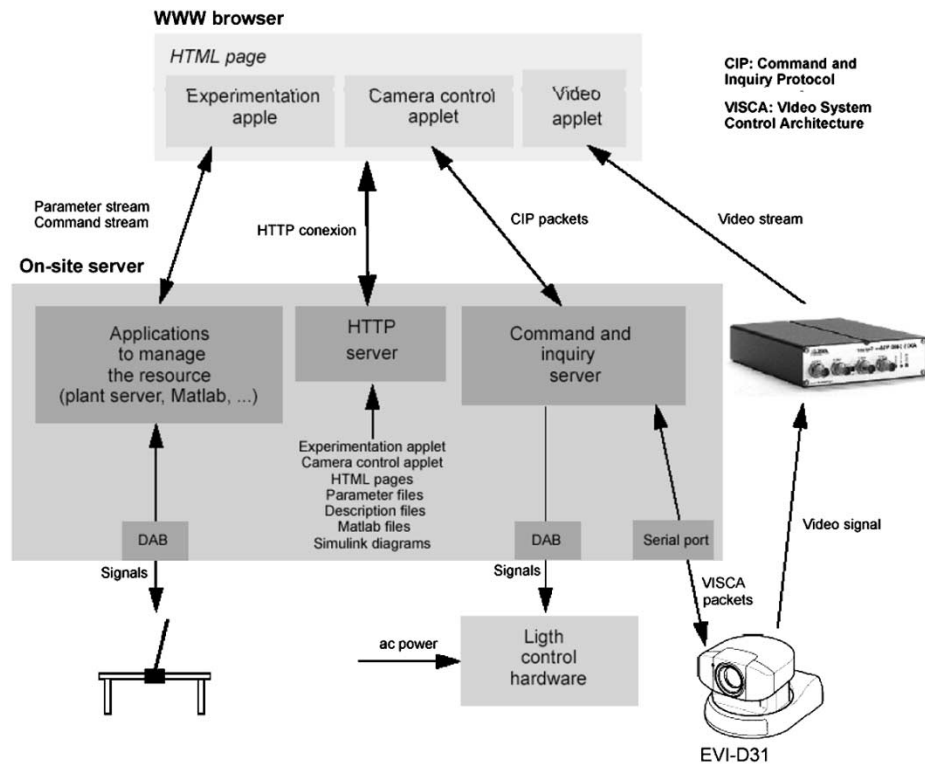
WWW browser

HTML page

Experimentation apple

Camera control applet

Video applet

CIP: Command and Inquiry Protocol

VISCA: Video System Control Architecture

Parameter stream
Command stream

HTTP conexion

CIP packets

Video stream

On-site server

Applications to manage the resource (plant server, Matlab, ...)

HTTP server

Command and inquiry server

Experimentation applet
Camera control applet
HTML pages
Parameter files
Description files
Matlab files
Simulink diagrams

DAB

DAB

Serial port

Video signal

Signals

Signals

VISCA packets

ac power

Ligth control hardware

EVI-D31